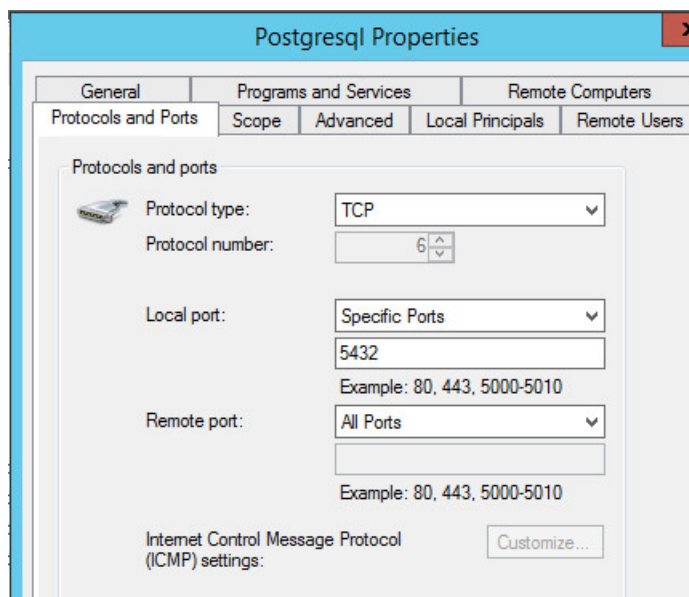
Postgresql Properties

General
Programs and Services
Remote Computers
Protocols and Ports
Scope
Advanced
Local Principals
Remote Users

Protocols and ports

Protocol type: TCP
Protocol number: 6

Local port: Specific Ports
5432
Example: 80, 443, 5000-5010

Remote port: All Ports
Example: 80, 443, 5000-5010

Internet Control Message Protocol (ICMP) settings:
Customize...